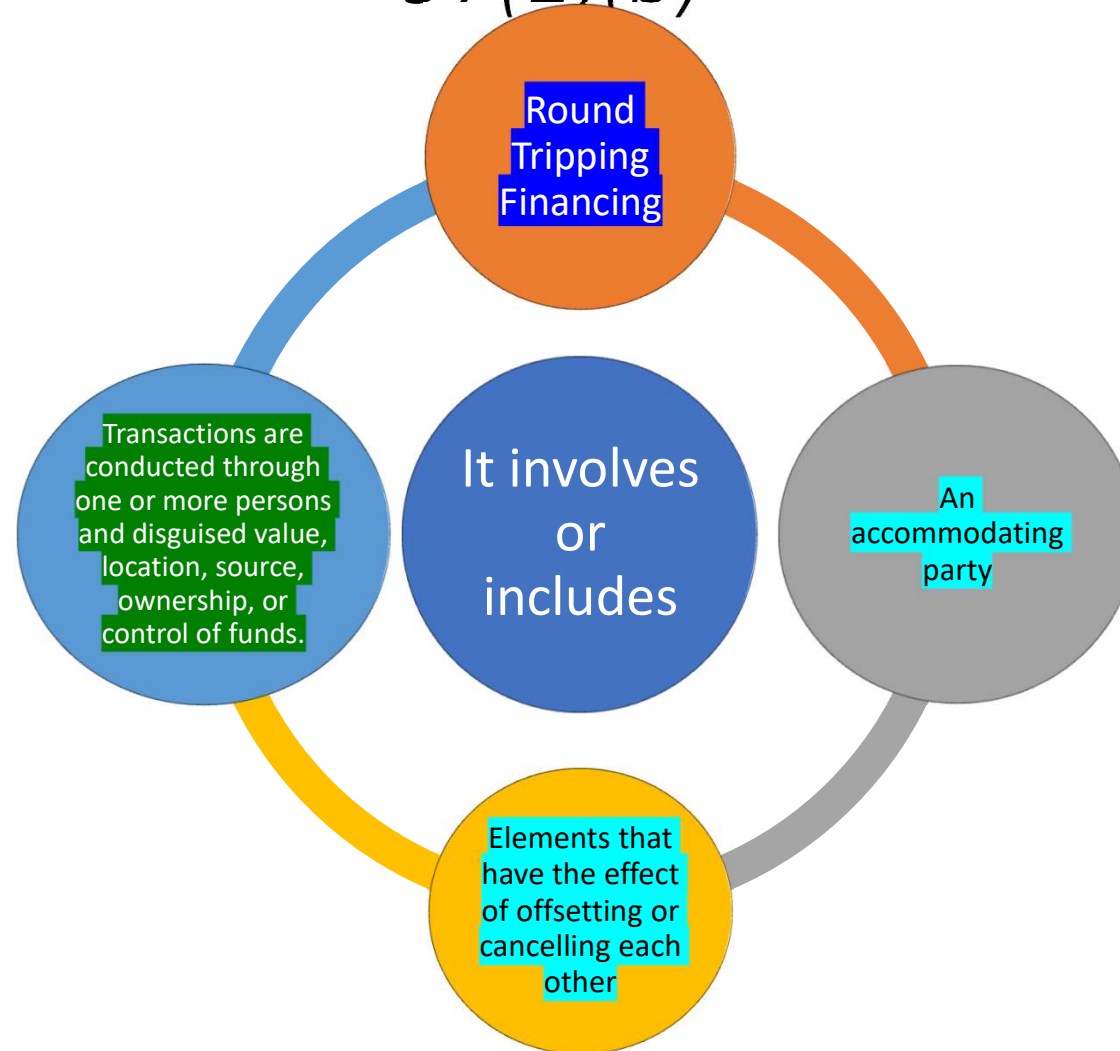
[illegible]

Round Tripping Financing

It involves or includes

An accommodating party

Elements that have the effect of offsetting or cancelling each other

Transactions are conducted through one or more persons and disguised value, location, source, ownership, or control of funds.